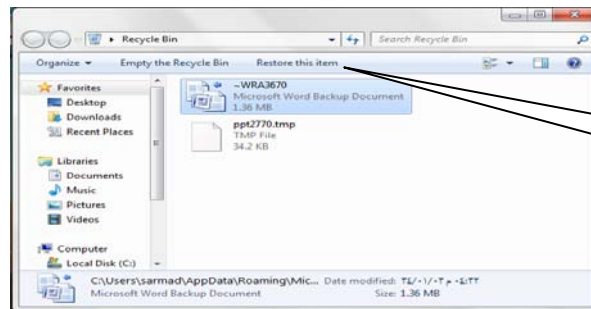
Recycle Bin

Search Recycle Bin

Organize ▾ Empty the Recycle Bin Restore this item

Favorites
Desktop
Downloads
Recent Places

Libraries
Documents
Music
Pictures
Videos

Computer
Local Disk (C:)

~WRA3670
Microsoft Word Backup Document
1.36 MB

ppt2770.tmp
TMP File
34.2 KB

C:\Users\sarmad\AppData\Roaming\Mic... Date modified: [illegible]
Microsoft Word Backup Document Size: 1.36 MB